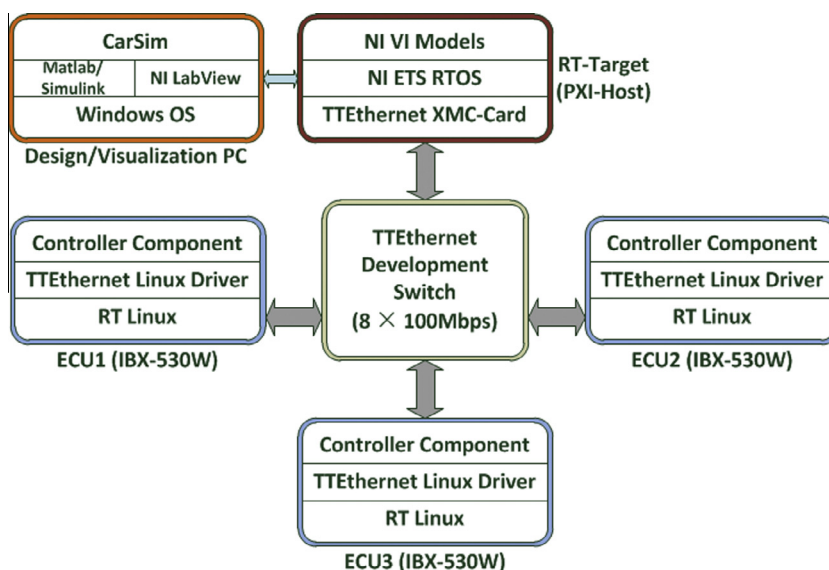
CarSim

Matlab/ Simulink

NI LabView

Windows OS

Design/Visualization PC

NI VI Models

NI ETS RTOS

TTEthernet XMC-Card

RT-Target (PXI-Host)

Controller Component

TTEthernet Linux Driver

RT Linux

ECU1 (IBX-530W)

TTEthernet Development Switch ($8 \times 100$Mbps)

Controller Component

TTEthernet Linux Driver

RT Linux

ECU2 (IBX-530W)

Controller Component

TTEthernet Linux Driver

RT Linux

ECU3 (IBX-530W)